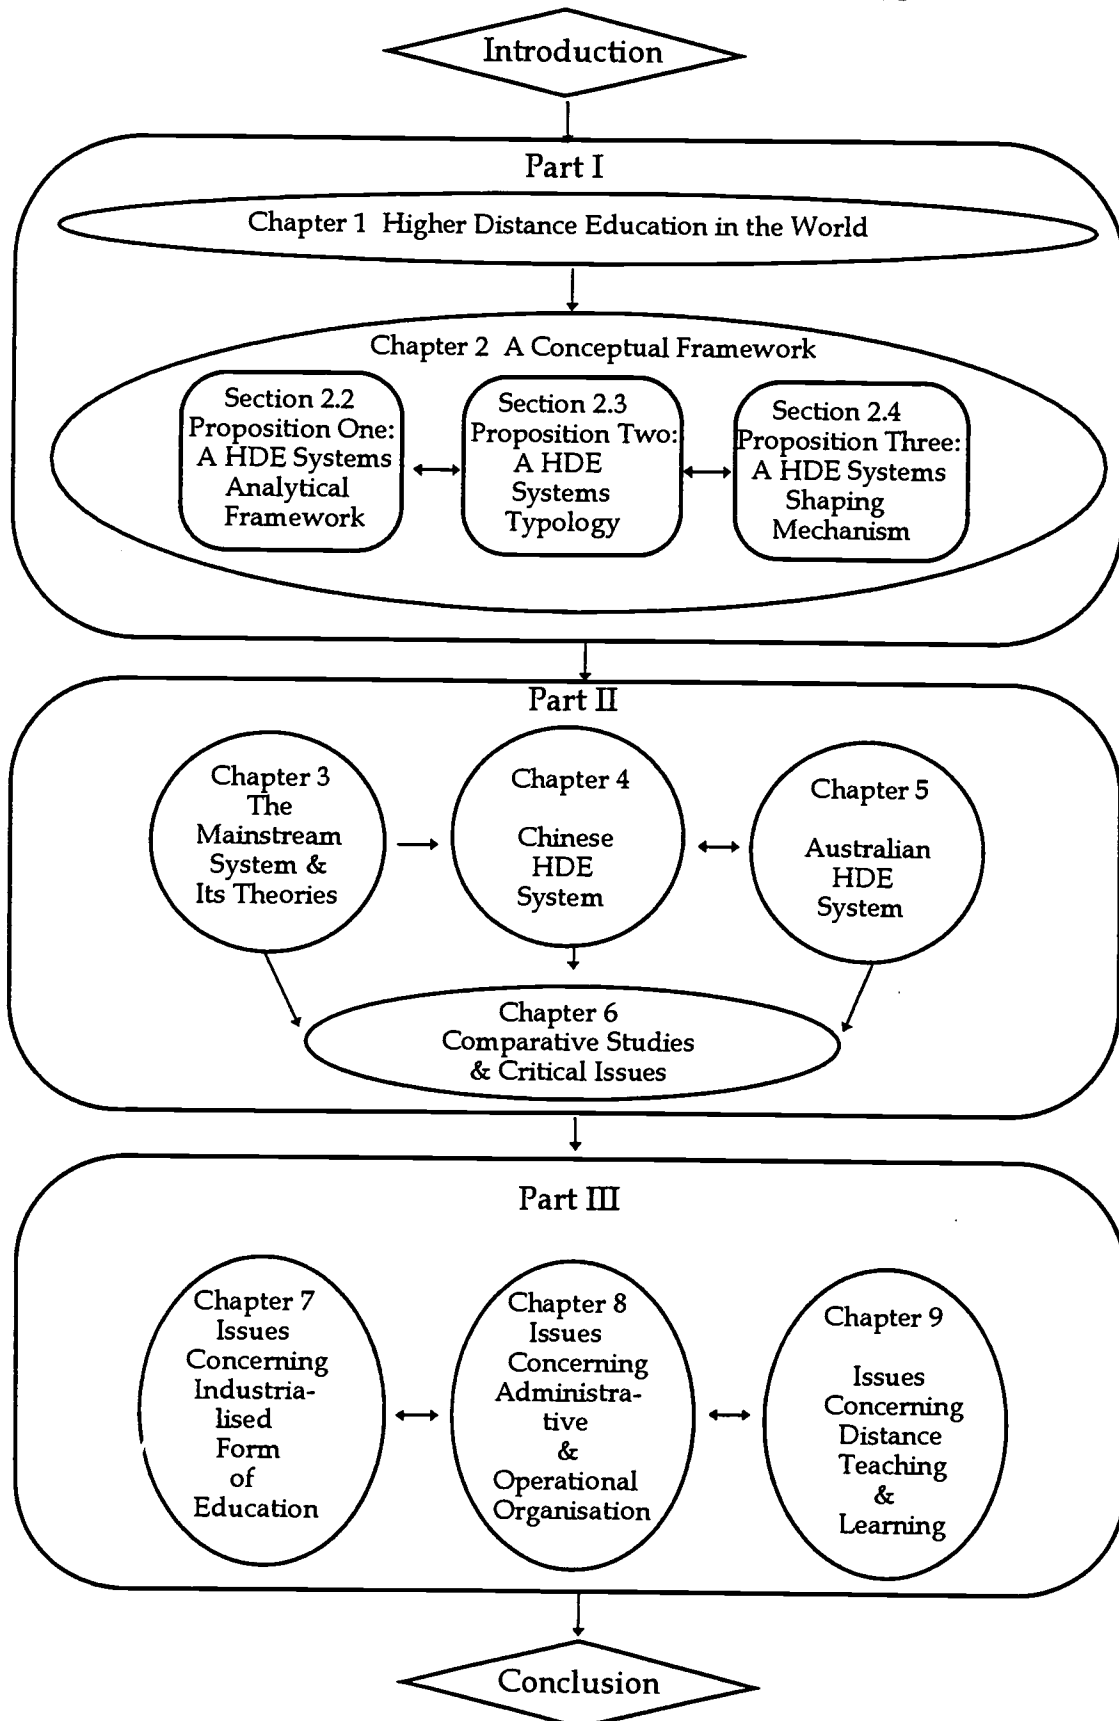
Introduction

Part I

Chapter 1 Higher Distance Education in the World

Chapter 2 A Conceptual Framework

Section 2.2 Proposition One: A HDE Systems Analytical Framework

Section 2.3 Proposition Two: A HDE Systems Typology

Section 2.4 Proposition Three: A HDE Systems Shaping Mechanism

Part II

Chapter 3 The Mainstream System & Its Theories

Chapter 4 Chinese HDE System

Chapter 5 Australian HDE System

Chapter 6 Comparative Studies & Critical Issues

Part III

Chapter 7 Issues Concerning Industrialised Form of Education

Chapter 8 Issues Concerning Administrative & Operational Organisation

Chapter 9 Issues Concerning Distance Teaching & Learning

Conclusion